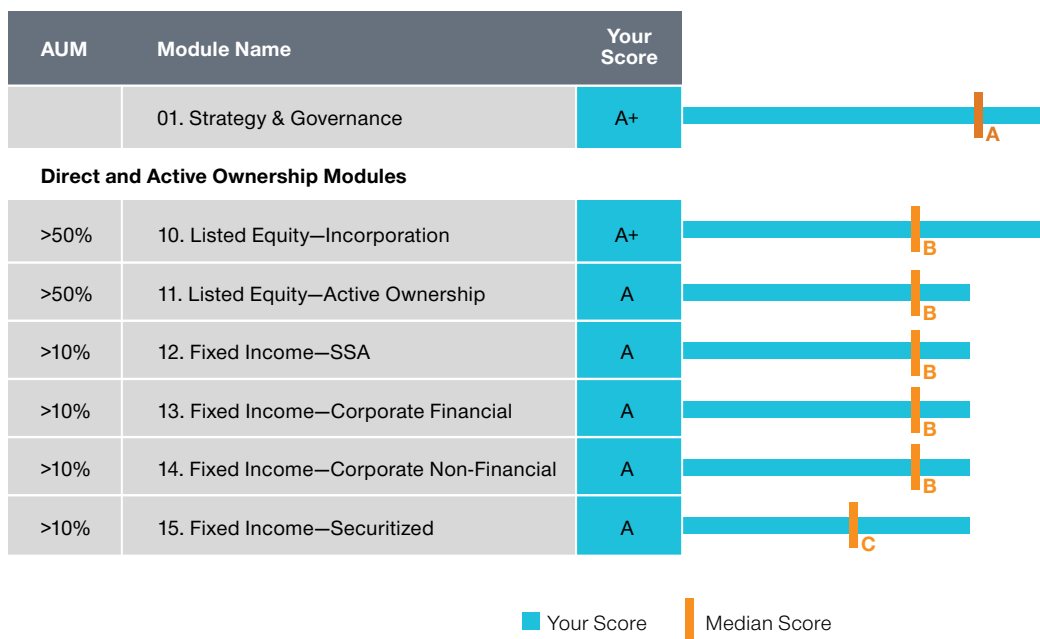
| AUM | Module Name | Your Score |
|---|---|---|
| | 01. Strategy & Governance | A+ |

A

Direct and Active Ownership Modules

| AUM | Module Name | Your Score |
|---|---|---|
| >50% | 10. Listed Equity—Incorporation | A+ |
| >50% | 11. Listed Equity—Active Ownership | A |
| >10% | 12. Fixed Income—SSA | A |
| >10% | 13. Fixed Income—Corporate Financial | A |
| >10% | 14. Fixed Income—Corporate Non-Financial | A |
| >10% | 15. Fixed Income—Securitized | A |

B

B

B

B

B

C

Your Score

Median Score